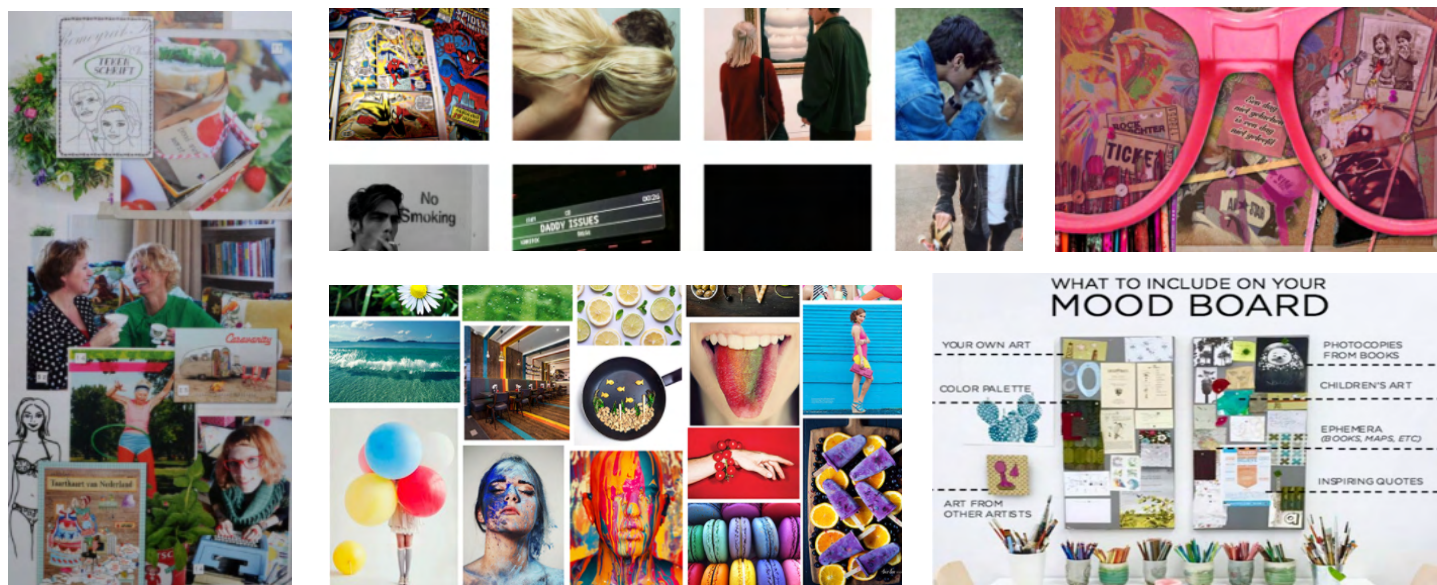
TEKEN SCHRIFT

Caravanity

Taartkaart van Nederland

No Smoking

DADDY ISSUES

TICKET

WHAT TO INCLUDE ON YOUR MOOD BOARD

YOUR OWN ART

COLOR PALETTE

ART FROM OTHER ARTISTS

PHOTOCOPIES FROM BOOKS

CHILDREN'S ART

EPHEMERA (BOOKS, MAPS, ETC)

INSPIRING QUOTES